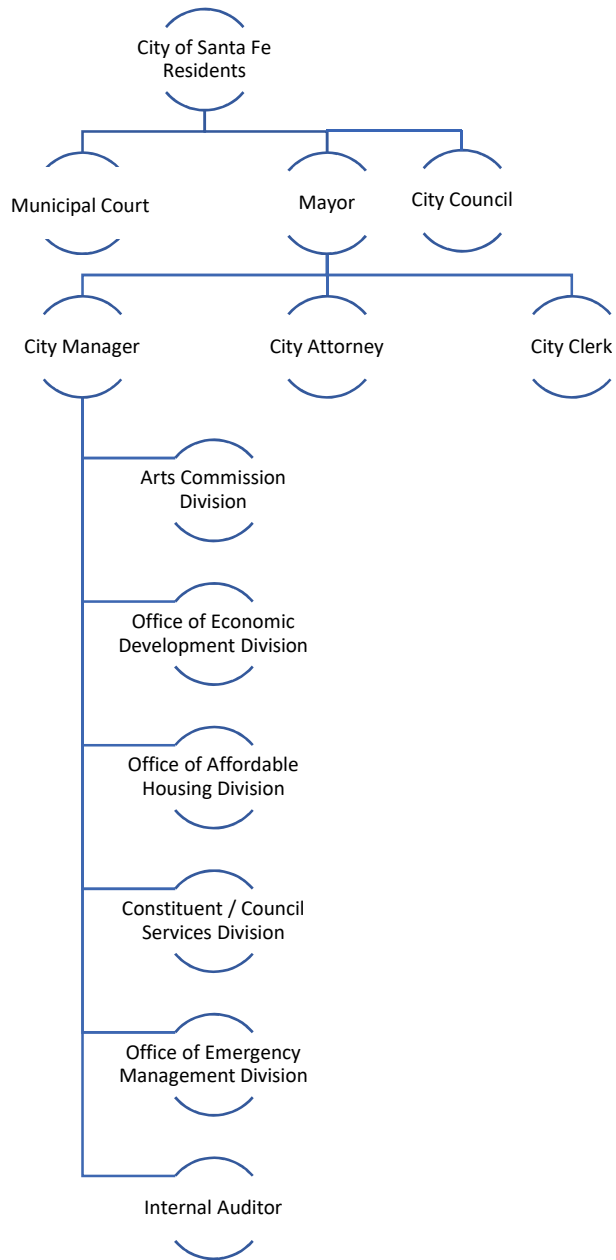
City of Santa Fe Residents

Municipal Court

Mayor

City Council

City Manager

City Attorney

City Clerk

Arts Commission Division

Office of Economic Development Division

Office of Affordable Housing Division

Constituent / Council Services Division

Office of Emergency Management Division

Internal Auditor